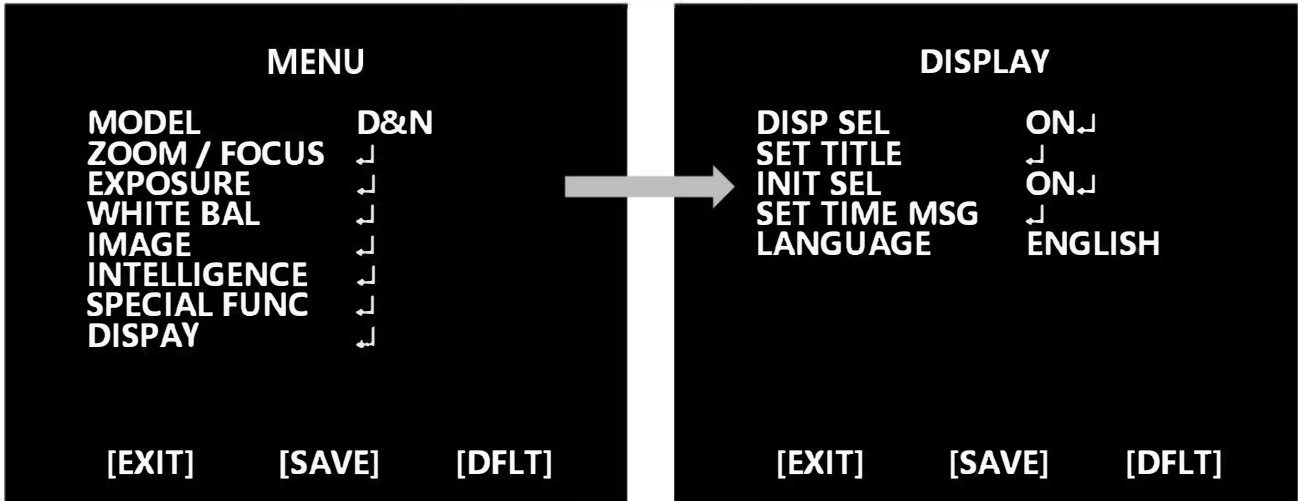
MENU

MODEL D&N
ZOOM / FOCUS ↵
EXPOSURE ↵
WHITE BAL ↵
IMAGE ↵
INTELLIGENCE ↵
SPECIAL FUNC ↵
DISPAY ↵

[EXIT] [SAVE] [DFLT]

DISPLAY

DISP SEL ON↵
SET TITLE ↵
INIT SEL ON↵
SET TIME MSG ↵
LANGUAGE ENGLISH

[EXIT] [SAVE] [DFLT]